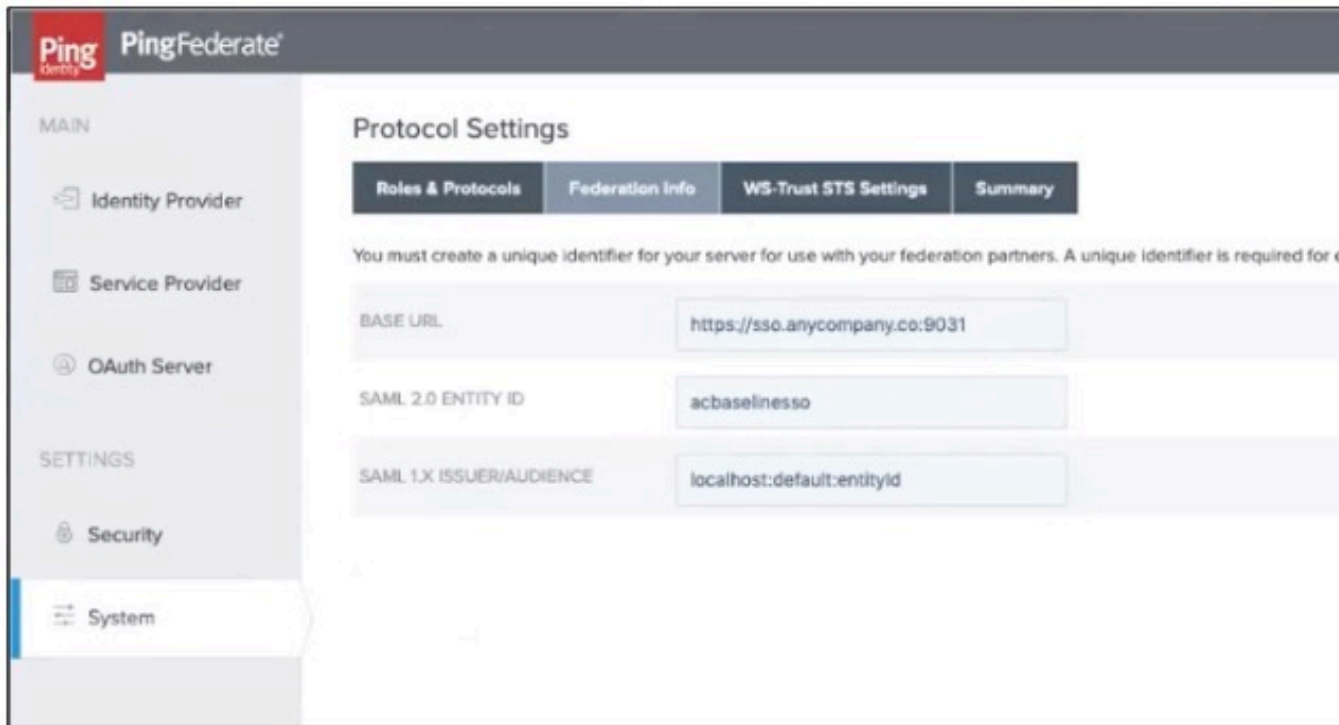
Ping Identity PingFederate

MAIN

Identity Provider

Service Provider

OAuth Server

SETTINGS

Security

System

Protocol Settings

Roles & Protocols | Federation Info | WS-Trust STS Settings | Summary

You must create a unique identifier for your server for use with your federation partners. A unique identifier is required for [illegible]

| | |
|---|---|
| BASE URL | https://sso.anycompany.co:9031 |
| SAML 2.0 ENTITY ID | acbaselinesso |
| SAML 1.X ISSUER/AUDIENCE | localhost:default:entityid |